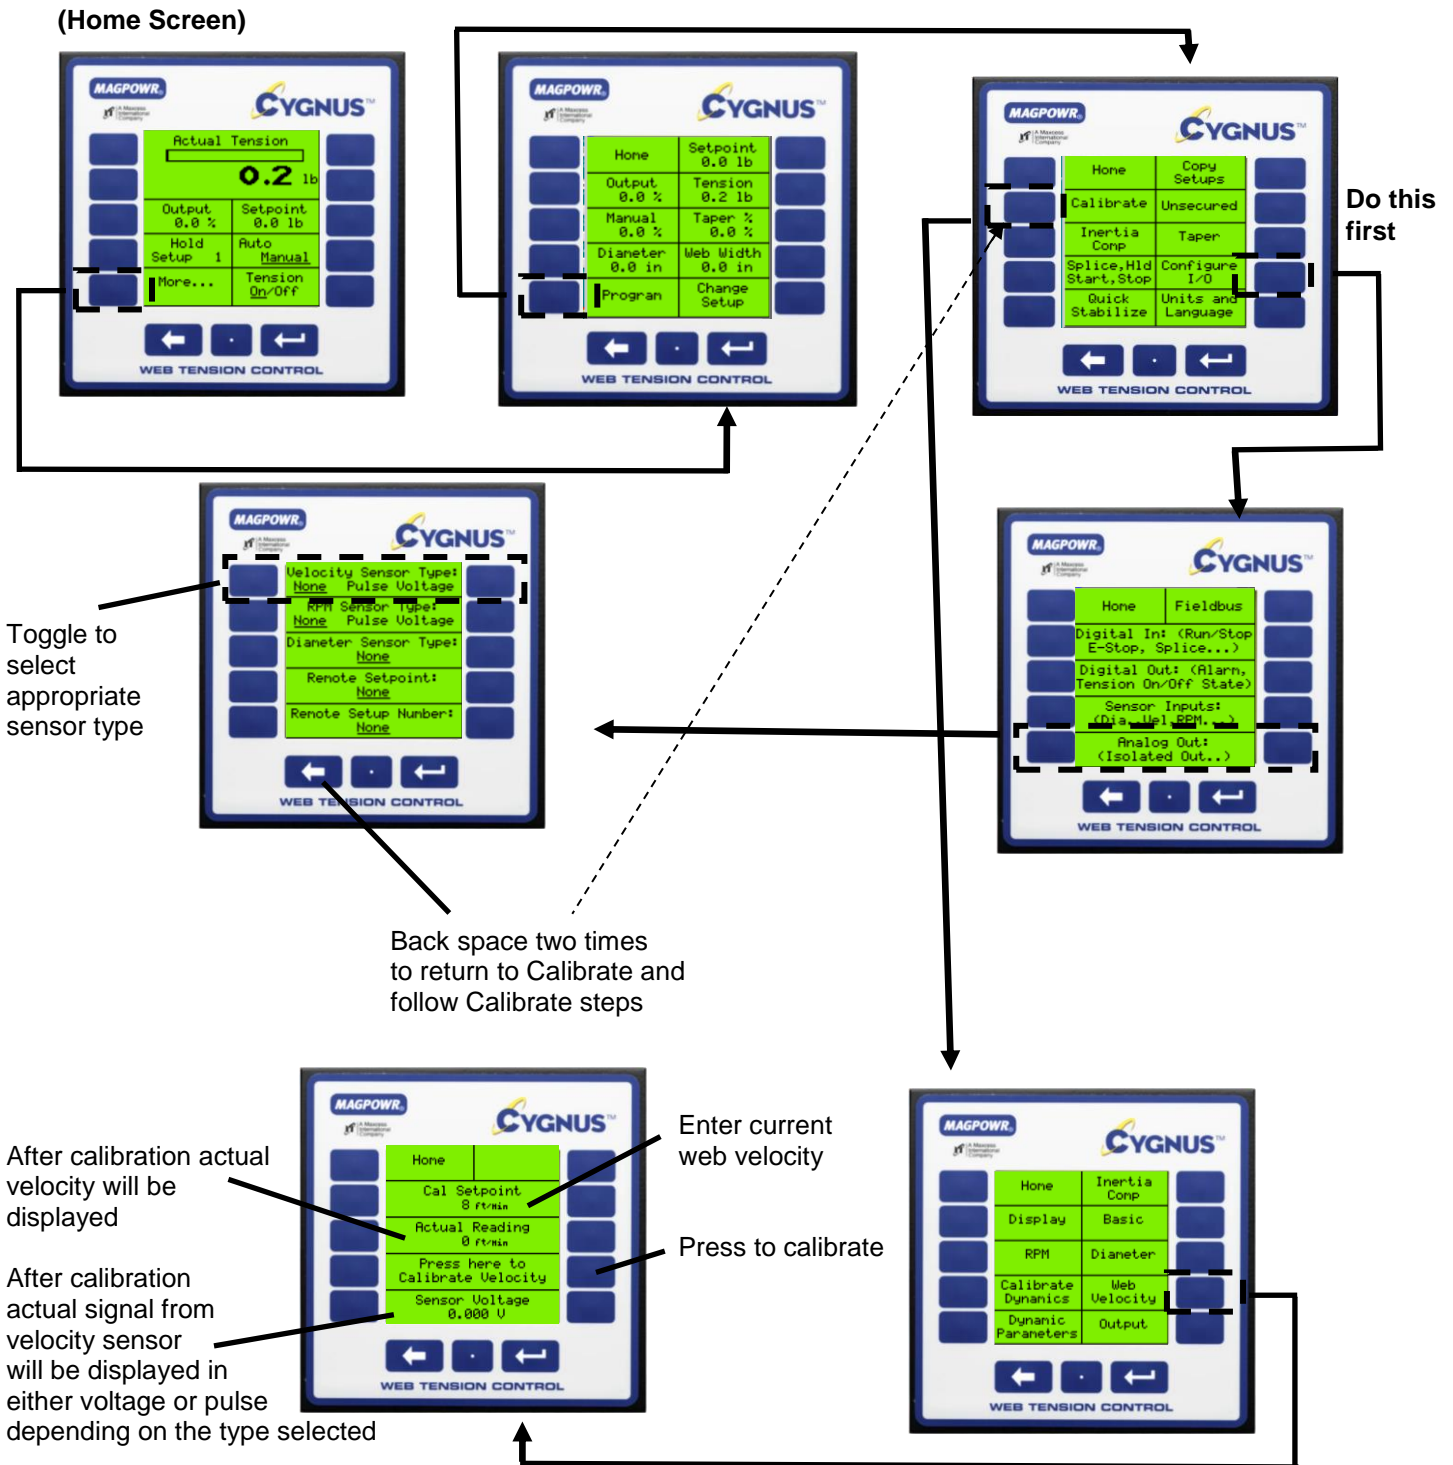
(Home Screen)

MAGPOWR
CYGNUS
Actual Tension
0.2 lb
Output 0.0 %
Setpoint 0.0 lb
Hold Setup 1
Auto Manual
More...
Tension On/Off
WEB TENSION CONTROL

MAGPOWR
CYGNUS
Home
Setpoint 0.0 lb
Output 0.0 %
Tension 0.2 lb
Manual 0.0 %
Taper % 0.0 %
Diameter 0.0 in
Web Width 0.0 in
Program
Change Setup
WEB TENSION CONTROL

MAGPOWR
CYGNUS
Home
Copy Setups
Calibrate
Unsecured
Inertia Comp
Taper
Splice,Hld Start,Stop
Configure I/O
Quick Stabilize
Units and Language
WEB TENSION CONTROL

Do this first

MAGPOWR
CYGNUS
Velocity Sensor Type: None Pulse Voltage
RPM Sensor Type: None Pulse Voltage
Diameter Sensor Type: None
Remote Setpoint: None
Remote Setup Number: None
WEB TENSION CONTROL

Toggle to select appropriate sensor type

MAGPOWR
CYGNUS
Home
Fieldbus
Digital In: (Run/Stop E-Stop, Splice...)
Digital Out: (Alarm, Tension On/Off State)
Sensor Inputs: (Dia, Vel, RPM...)
Analog Out: (Isolated Out..)
WEB TENSION CONTROL

Back space two times to return to Calibrate and follow Calibrate steps

MAGPOWR
CYGNUS
Home
Cal Setpoint 8 ft/min
Actual Reading 0 ft/min
Press here to Calibrate Velocity
Sensor Voltage 0.000 V
WEB TENSION CONTROL

After calibration actual velocity will be displayed

After calibration actual signal from velocity sensor will be displayed in either voltage or pulse depending on the type selected

Enter current web velocity

Press to calibrate

MAGPOWR
CYGNUS
Home
Inertia Comp
Display
Basic
RPM
Diameter
Calibrate Dynamics
Web Velocity
Dynamic Parameters
Output
WEB TENSION CONTROL